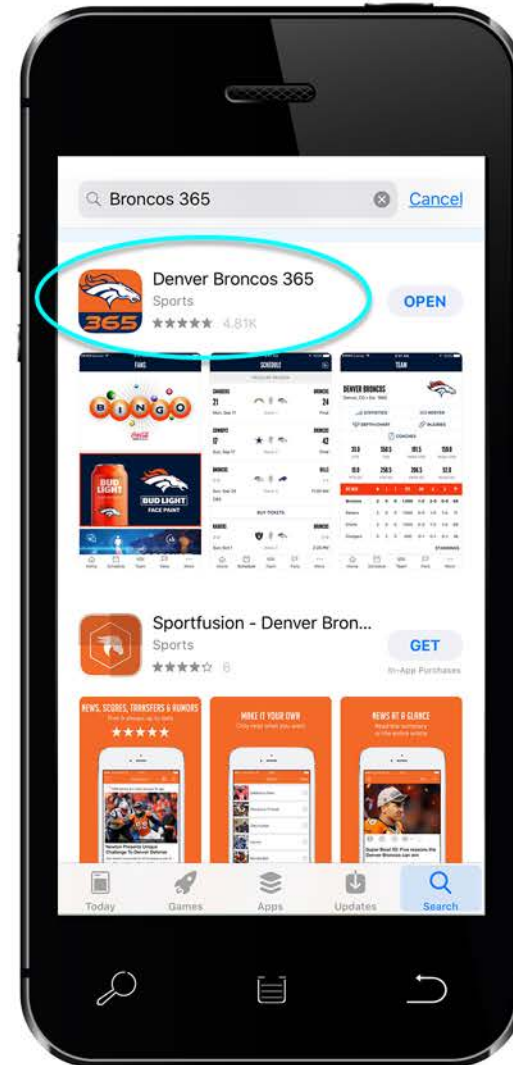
Broncos 365

Cancel

365

Denver Broncos 365

Sports

★★★★★ 4.81K

OPEN

FANS

BINGO

BUD LIGHT

BUD LIGHT FACE PAINT

SCHEDULE

BUY TICKETS

TEAM

DENVER BRONCOS

STATISTICS

ROSTER

DEPTH CHART

INJURIES

COACHES

STANDINGS

Sportfusion - Denver Bron...

Sports

★★★★☆ 6

GET

In-App Purchases

NEWS, SCORES, TRANSFERS & RUMORS

★★★★★

MAKE IT YOUR OWN

NEWS AT A GLANCE

Today

Games

Apps

Updates

Search